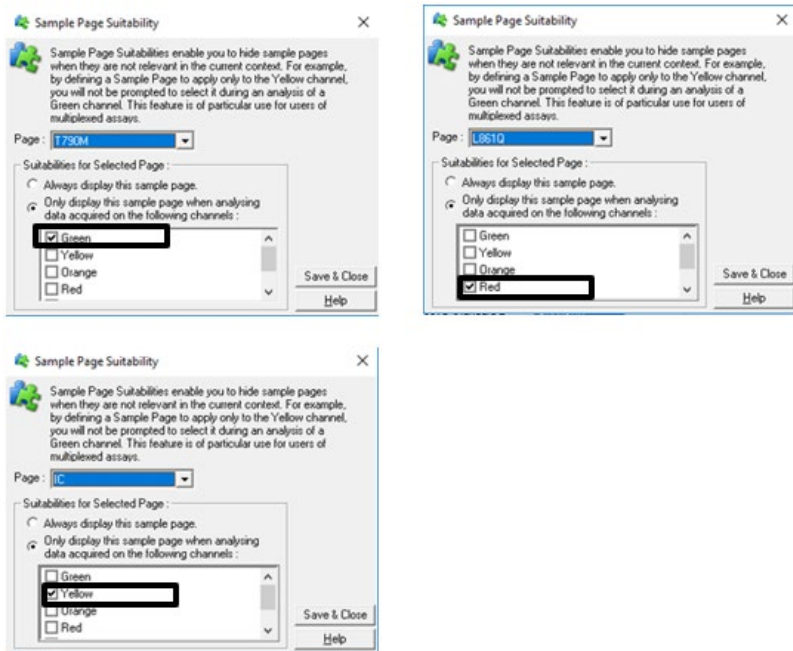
Sample Page Suitability

×

Sample Page Suitabilities enable you to hide sample pages when they are not relevant in the current context. For example, by defining a Sample Page to apply only to the Yellow channel, you will not be prompted to select it during an analysis of a Green channel. This feature is of particular use for users of multiplexed assays.

Page : T790M

Suitabilities for Selected Page :

Always display this sample page.

Only display this sample page when analysing data acquired on the following channels :

☑ Green
☐ Yellow
☐ Orange
☐ Red

Save & Close

Help

Sample Page Suitability

×

Sample Page Suitabilities enable you to hide sample pages when they are not relevant in the current context. For example, by defining a Sample Page to apply only to the Yellow channel, you will not be prompted to select it during an analysis of a Green channel. This feature is of particular use for users of multiplexed assays.

Page : L861Q

Suitabilities for Selected Page :

Always display this sample page.

Only display this sample page when analysing data acquired on the following channels :

☐ Green
☐ Yellow
☐ Orange
☑ Red

Save & Close

Help

Sample Page Suitability

×

Sample Page Suitabilities enable you to hide sample pages when they are not relevant in the current context. For example, by defining a Sample Page to apply only to the Yellow channel, you will not be prompted to select it during an analysis of a Green channel. This feature is of particular use for users of multiplexed assays.

Page : IC

Suitabilities for Selected Page :

Always display this sample page.

Only display this sample page when analysing data acquired on the following channels :

☐ Green
☑ Yellow
☐ Orange
☐ Red

Save & Close

Help